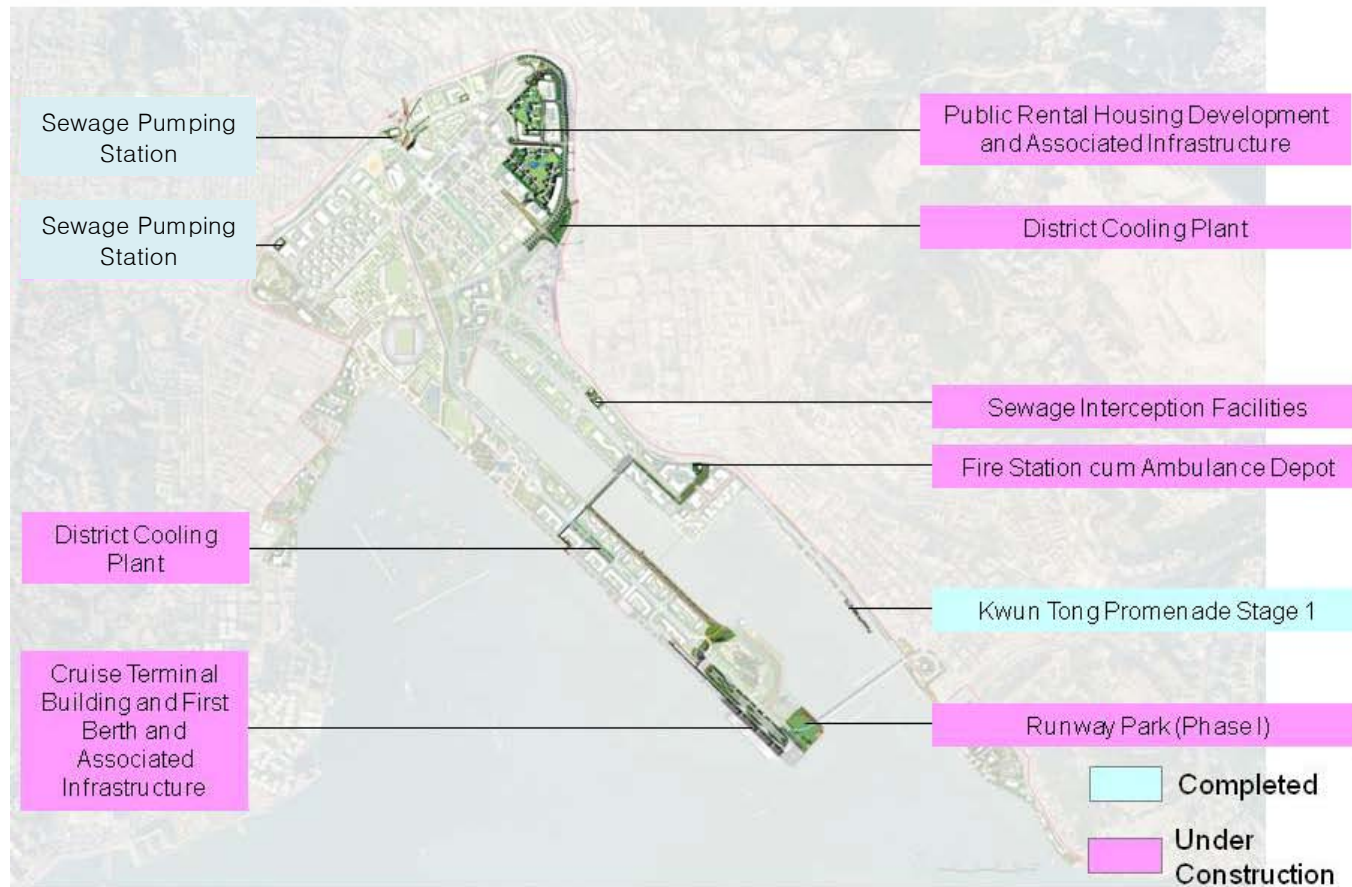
Sewage Pumping Station

Public Rental Housing Development and Associated Infrastructure

Sewage Pumping Station

District Cooling Plant

Sewage Interception Facilities

Fire Station cum Ambulance Depot

District Cooling Plant

Kwun Tong Promenade Stage 1

Cruise Terminal Building and First Berth and Associated Infrastructure

Runway Park (Phase I)

Completed

Under Construction